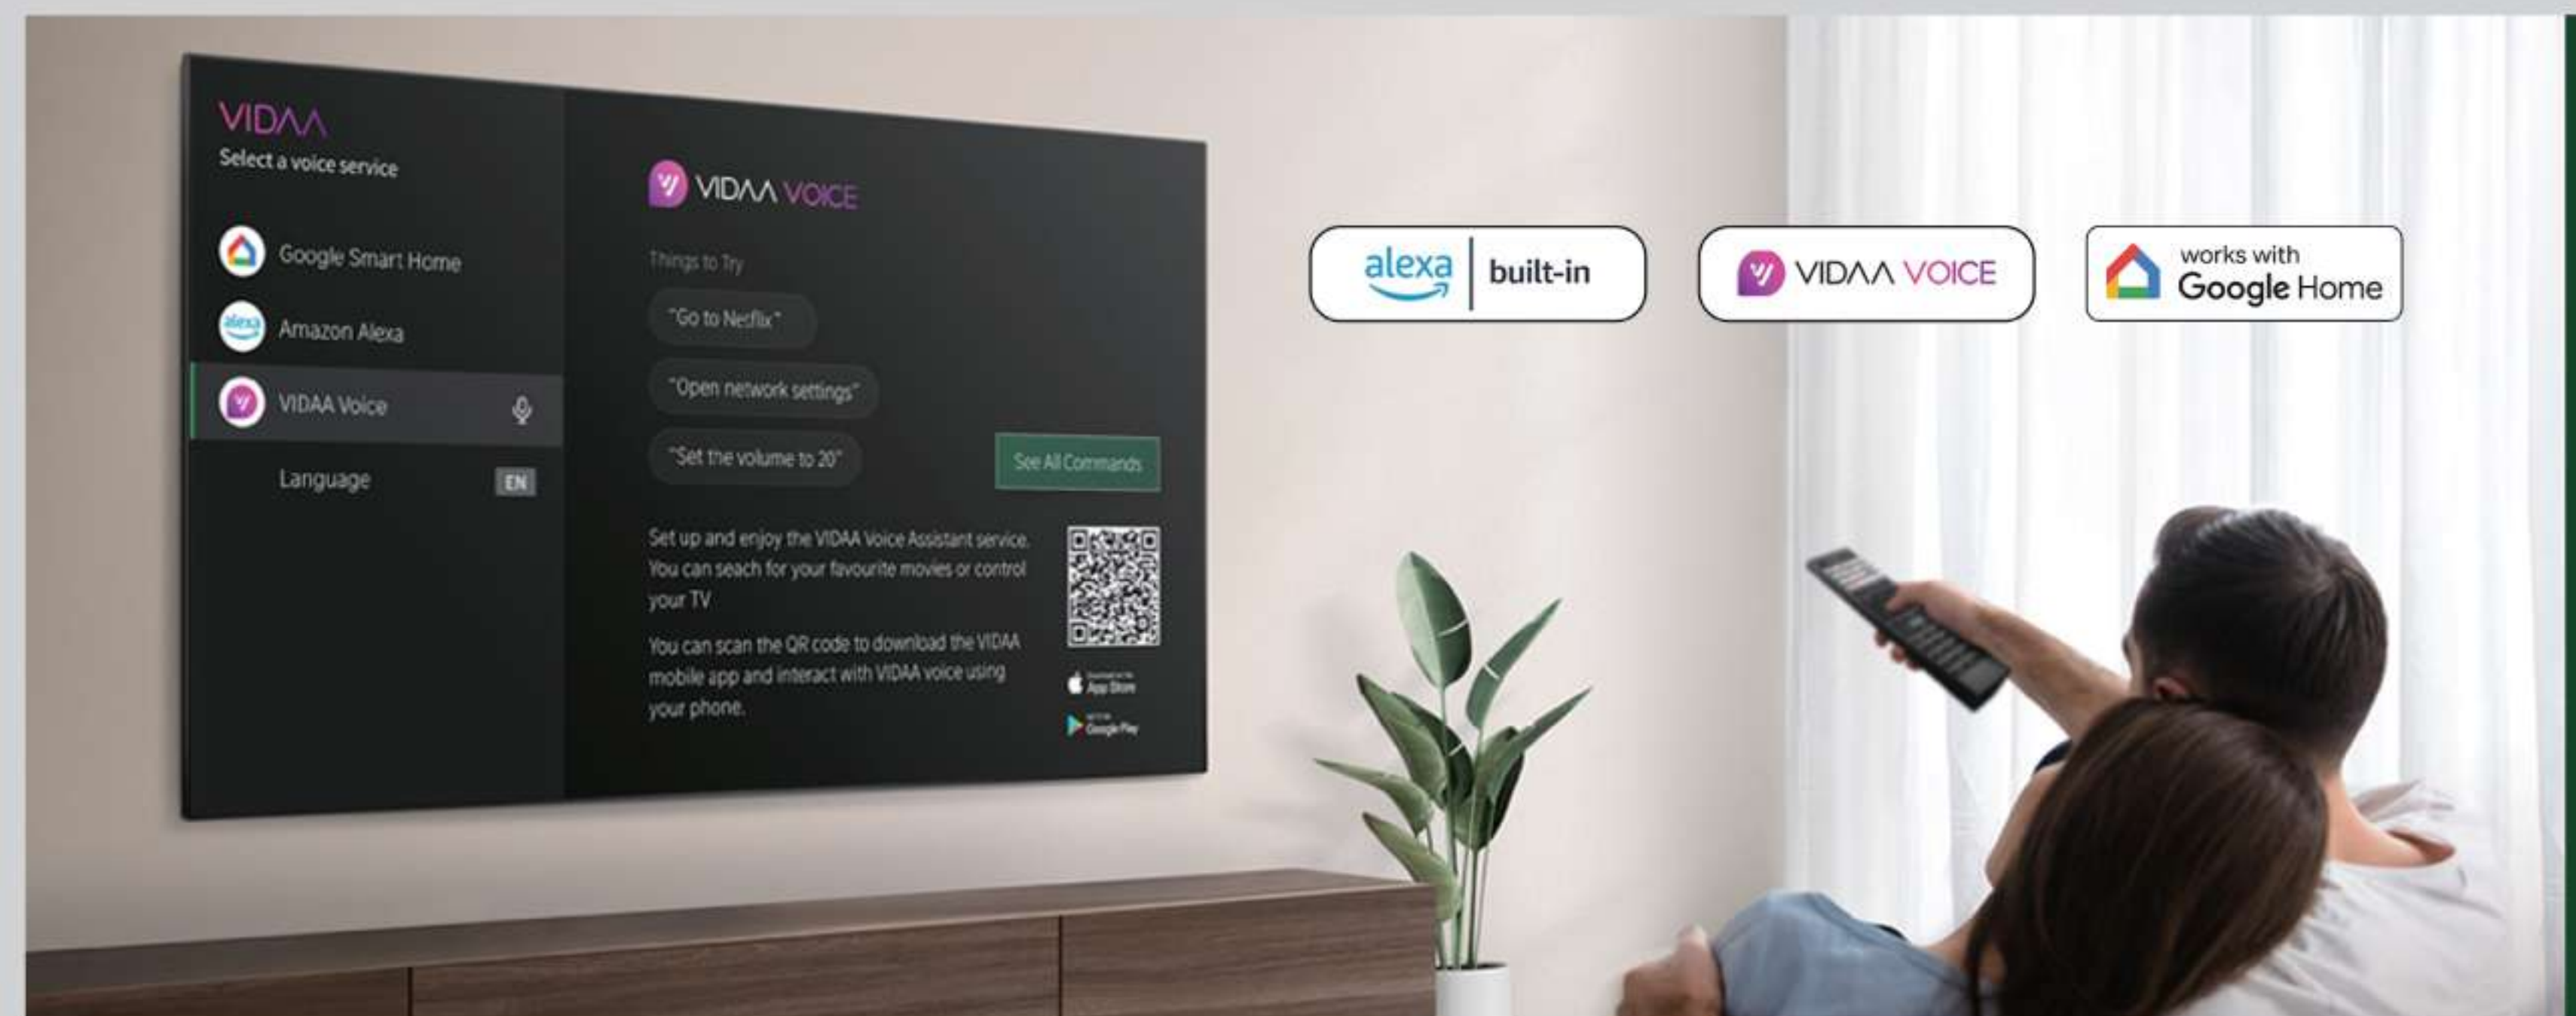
VIDAA
Select a voice service

Google Smart Home
Amazon Alexa
VIDAA Voice
Language EN

VIDAA VOICE

Things to Try
"Go to Netflix"
"Open network settings"
"Set the volume to 20"
See All Commands

Set up and enjoy the VIDAA Voice Assistant service. You can seach for your favourite movies or control your TV

You can scan the QR code to download the VIDAA mobile app and interact with VIDAA voice using your phone.

App Store
Google Play

alexa built-in

VIDAA VOICE

works with Google Home